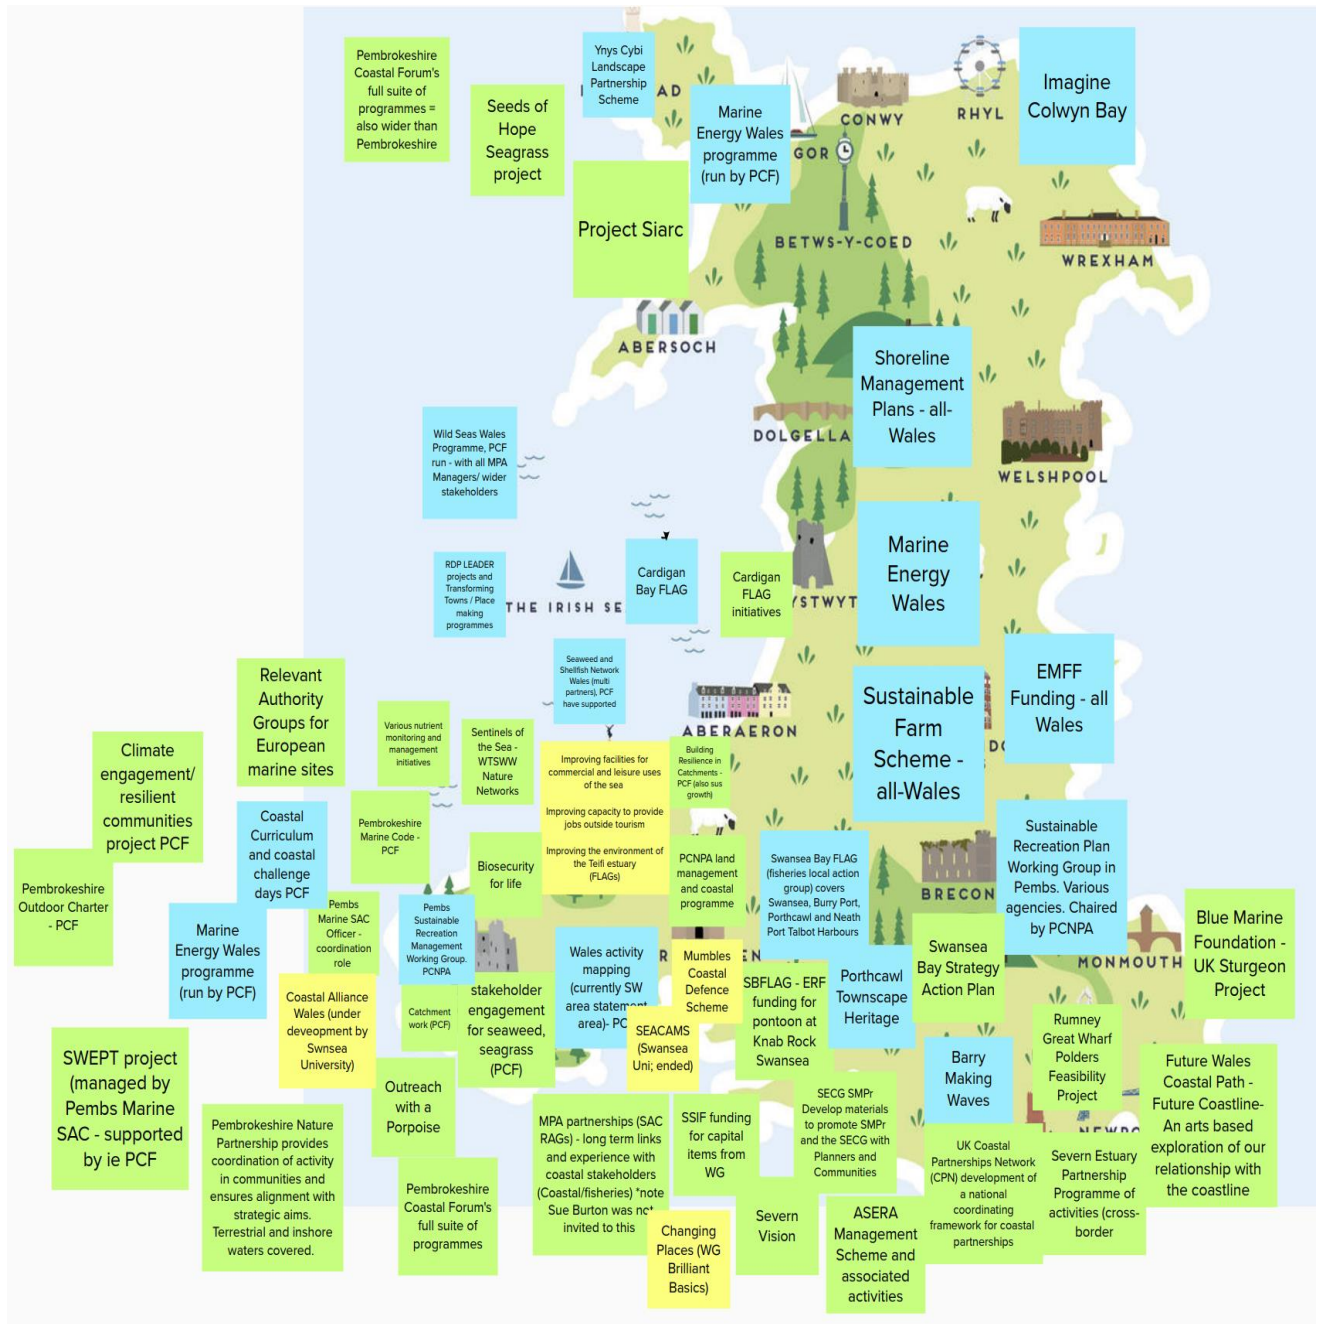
Pembrokeshire Coastal Forum's full suite of programmes = also wider than Pembrokeshire

Seeds of Hope Seagrass project

Ynys Cybi Landscape Partnership Scheme

Marine Energy Wales programme (run by PCF)

CONWY

RHYL

Imagine Colwyn Bay

Project Siarc

BETWS-Y-COED

WREXHAM

ABERSOCH

Shoreline Management Plans - all-Wales

DOLGELLA

WELSHPOOL

Wild Seas Wales Programme, PCF run - with all MPA Managers/ wider stakeholders

Marine Energy Wales

RDP LEADER projects and Transforming Towns / Place making programmes

THE IRISH SE

Cardigan Bay FLAG

Cardigan FLAG initiatives

YSTWYT

EMFF Funding - all Wales

Seaweed and Shellfish Network Wales (multi partners), PCF have supported

ABERAERON

Sustainable Farm Scheme - all-Wales

Relevant Authority Groups for European marine sites

Various nutrient monitoring and management initiatives

Sentinels of the Sea - WTSWW Nature Networks

Improving facilities for commercial and leisure uses of the sea

Improving capacity to provide jobs outside tourism

Improving the environment of the Teifi estuary (FLAGs)

Building Resilience in Catchments - PCF (also sus growth)

Climate engagement/ resilient communities project PCF

Coastal Curriculum and coastal challenge days PCF

Pembrokeshire Marine Code - PCF

Biosecurity for life

PCNPA land management and coastal programme

Swansea Bay FLAG (fisheries local action group) covers Swansea, Burry Port, Porthcawl and Neath Port Talbot Harbours

Sustainable Recreation Plan Working Group in Pembs. Various agencies. Chaired by PCNPA

BRECON

Blue Marine Foundation - UK Sturgeon Project

Pembrokeshire Outdoor Charter - PCF

Marine Energy Wales programme (run by PCF)

Pembs Marine SAC Officer - coordination role

Pembs Sustainable Recreation Management Working Group. PCNPA

Wales activity mapping (currently SW area statement area)- PC

Mumbles Coastal Defence Scheme

SBFLAG - ERF funding for pontoon at Knab Rock Swansea

Porthcawl Townscape Heritage

Swansea Bay Strategy Action Plan

MONMOUTH

Coastal Alliance Wales (under deveopment by Swnsea University)

Catchment work (PCF)

stakeholder engagement for seaweed, seagrass (PCF)

SEACAMS (Swansea Uni; ended)

Rumney Great Wharf Polders Feasibility Project

SWEPT project (managed by Pembs Marine SAC - supported by ie PCF

Outreach with a Porpoise

Barry Making Waves

SECG SMPr Develop materials to promote SMPr and the SECG with Planners and Communities

Future Wales Coastal Path - Future Coastline- An arts based exploration of our relationship with the coastline

Pembrokeshire Nature Partnership provides coordination of activity in communities and ensures alignment with strategic aims. Terrestrial and inshore waters covered.

MPA partnerships (SAC RAGs) - long term links and experience with coastal stakeholders (Coastal/fisheries) *note Sue Burton was not invited to this

SSIF funding for capital items from WG

UK Coastal Partnerships Network (CPN) development of a national coordinating framework for coastal partnerships

Severn Estuary Partnership Programme of activities (cross-border

Pembrokeshire Coastal Forum's full suite of programmes

Changing Places (WG Brilliant Basics)

Severn Vision

ASERA Management Scheme and associated activities